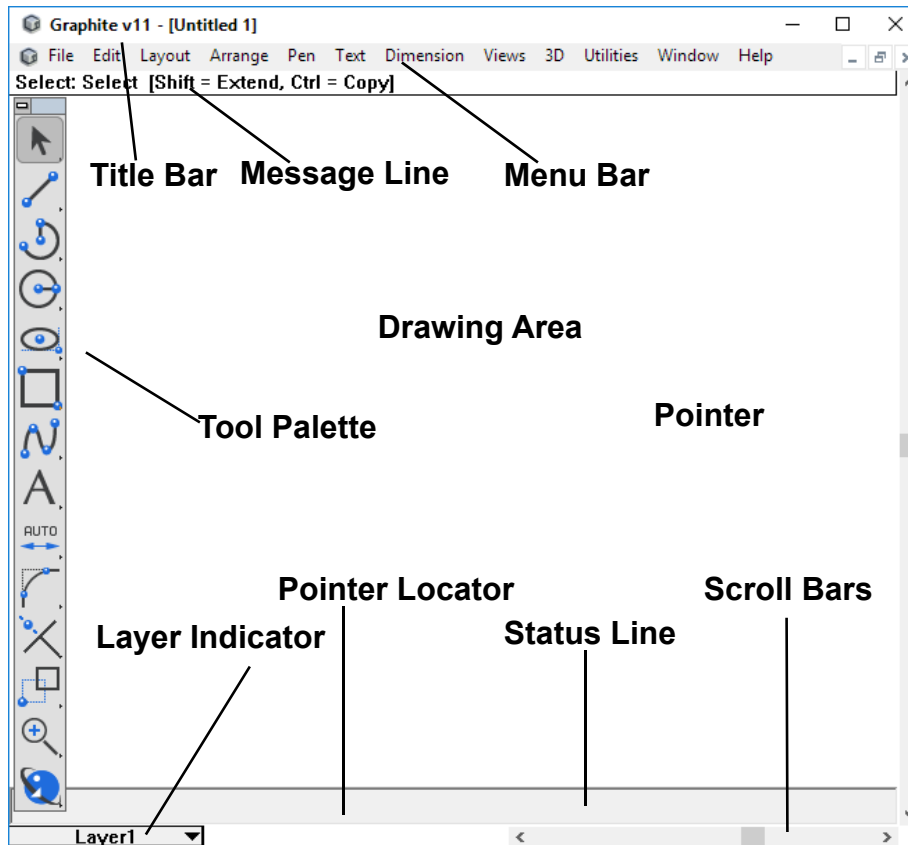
Graphite v11 - [Untitled 1]

File Edit Layout Arrange Pen Text Dimension Views 3D Utilities Window Help

Select: Select [Shift = Extend, Ctrl = Copy]

Title Bar

Message Line

Menu Bar

Drawing Area

Tool Palette

Pointer

AUTO

Pointer Locator

Scroll Bars

Layer Indicator

Status Line

Layer1